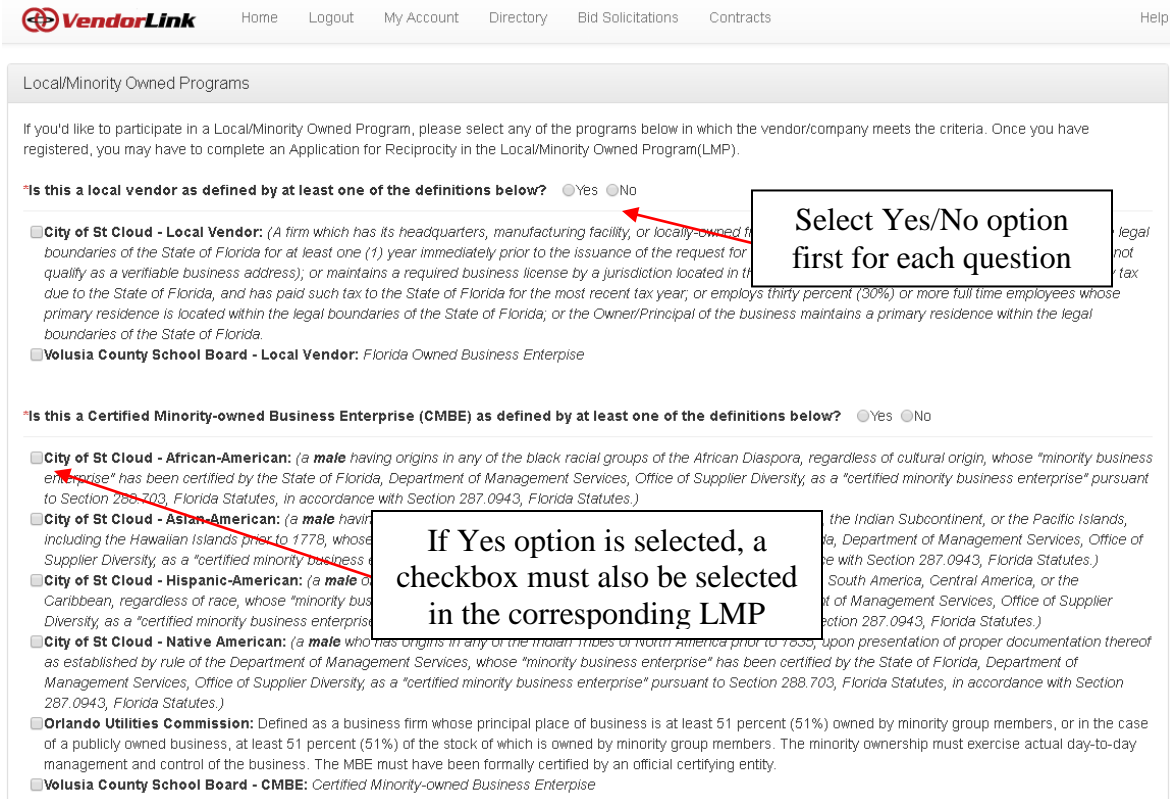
VendorLink Home Logout My Account Directory Bid Solicitations Contracts Help

Local/Minority Owned Programs

If you'd like to participate in a Local/Minority Owned Program, please select any of the programs below in which the vendor/company meets the criteria. Once you have registered, you may have to complete an Application for Reciprocity in the Local/Minority Owned Program(LMP).

*Is this a local vendor as defined by at least one of the definitions below? Yes No

Select Yes/No option first for each question

City of St Cloud - Local Vendor: (A firm which has its headquarters, manufacturing facility, or locally-owned f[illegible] legal boundaries of the State of Florida for at least one (1) year immediately prior to the issuance of the request for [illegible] not qualify as a verifiable business address); or maintains a required business license by a jurisdiction located in th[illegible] tax due to the State of Florida, and has paid such tax to the State of Florida for the most recent tax year; or employs thirty percent (30%) or more full time employees whose primary residence is located within the legal boundaries of the State of Florida; or the Owner/Principal of the business maintains a primary residence within the legal boundaries of the State of Florida.

Volusia County School Board - Local Vendor: Florida Owned Business Enterpise

*Is this a Certified Minority-owned Business Enterprise (CMBE) as defined by at least one of the definitions below? Yes No

City of St Cloud - African-American: (a male having origins in any of the black racial groups of the African Diaspora, regardless of cultural origin, whose "minority business enterprise" has been certified by the State of Florida, Department of Management Services, Office of Supplier Diversity, as a "certified minority business enterprise" pursuant to Section 288.703, Florida Statutes, in accordance with Section 287.0943, Florida Statutes.)

City of St Cloud - Asian-American: (a male havi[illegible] the Indian Subcontinent, or the Pacific Islands, including the Hawaiian Islands prior to 1778, whose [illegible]a, Department of Management Services, Office of Supplier Diversity, as a "certified minority business e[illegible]e with Section 287.0943, Florida Statutes.)

City of St Cloud - Hispanic-American: (a male o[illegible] South America, Central America, or the Caribbean, regardless of race, whose "minority bus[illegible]t of Management Services, Office of Supplier Diversity, as a "certified minority business enterprise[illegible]ection 287.0943, Florida Statutes.)

If Yes option is selected, a checkbox must also be selected in the corresponding LMP

City of St Cloud - Native American: (a male who has origins in any of the Indian Tribes of North America prior to 1835, upon presentation of proper documentation thereof as established by rule of the Department of Management Services, whose "minority business enterprise" has been certified by the State of Florida, Department of Management Services, Office of Supplier Diversity, as a "certified minority business enterprise" pursuant to Section 288.703, Florida Statutes, in accordance with Section 287.0943, Florida Statutes.)

Orlando Utilities Commission: Defined as a business firm whose principal place of business is at least 51 percent (51%) owned by minority group members, or in the case of a publicly owned business, at least 51 percent (51%) of the stock of which is owned by minority group members. The minority ownership must exercise actual day-to-day management and control of the business. The MBE must have been formally certified by an official certifying entity.

Volusia County School Board - CMBE: Certified Minority-owned Business Enterpise